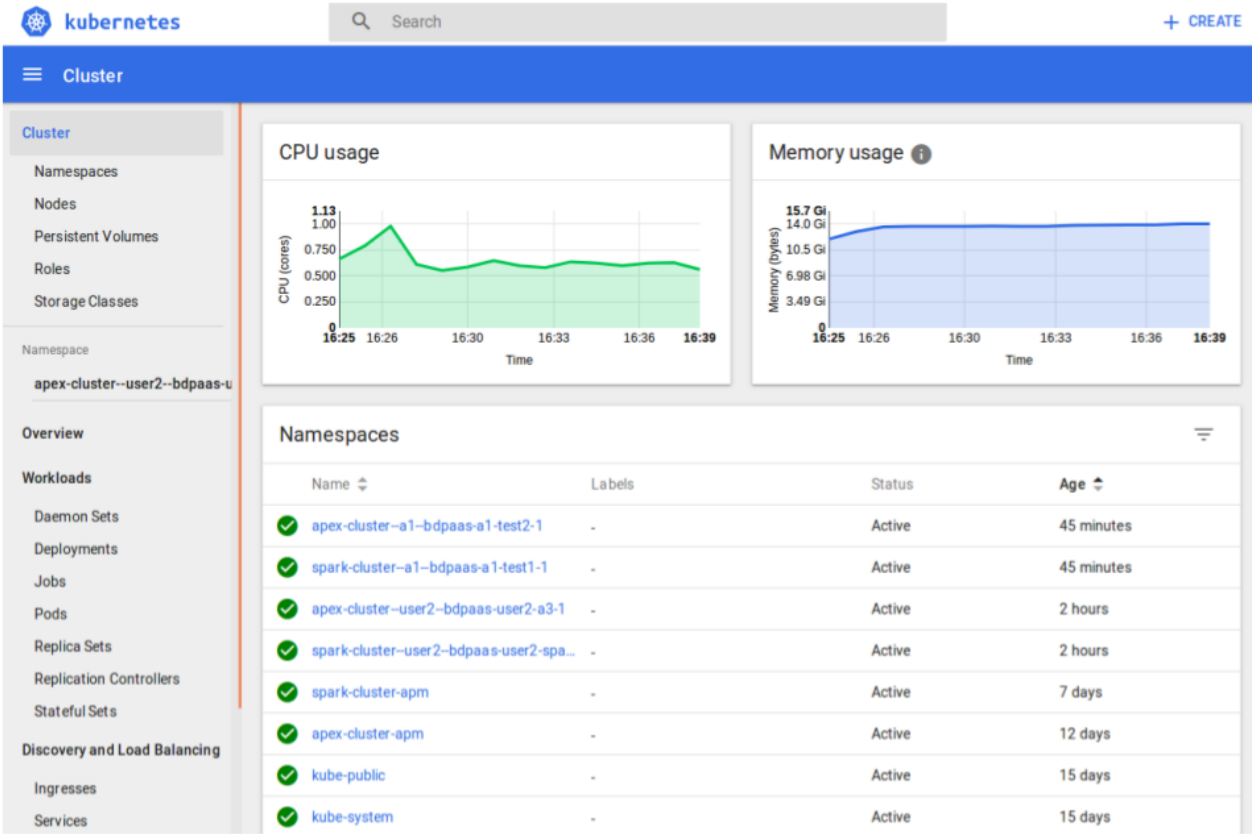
kubernetes

Search

+ CREATE

Cluster

Cluster

Namespaces

Nodes

Persistent Volumes

Roles

Storage Classes

Namespace

apex-cluster--user2--bdpaas-u

Overview

Workloads

Daemon Sets

Deployments

Jobs

Pods

Replica Sets

Replication Controllers

Stateful Sets

Discovery and Load Balancing

Ingresses

Services

CPU usage

1.13
1.00
0.750
0.500
0.250
0

CPU (cores)

16:25 16:26 16:30 16:33 16:36 16:39

Time

Memory usage

15.7 Gi
14.0 Gi
10.5 Gi
6.98 Gi
3.49 Gi
0

Memory (bytes)

16:25 16:26 16:30 16:33 16:36 16:39

Time

Namespaces

| Name | Labels | Status | Age |
|---|---|---|---|
| apex-cluster--a1--bdpaas-a1-test2-1 | - | Active | 45 minutes |
| spark-cluster--a1--bdpaas-a1-test1-1 | - | Active | 45 minutes |
| apex-cluster--user2--bdpaas-user2-a3-1 | - | Active | 2 hours |
| spark-cluster--user2--bdpaas-user2-spa... | - | Active | 2 hours |
| spark-cluster-apm | - | Active | 7 days |
| apex-cluster-apm | - | Active | 12 days |
| kube-public | - | Active | 15 days |
| kube-system | - | Active | 15 days |